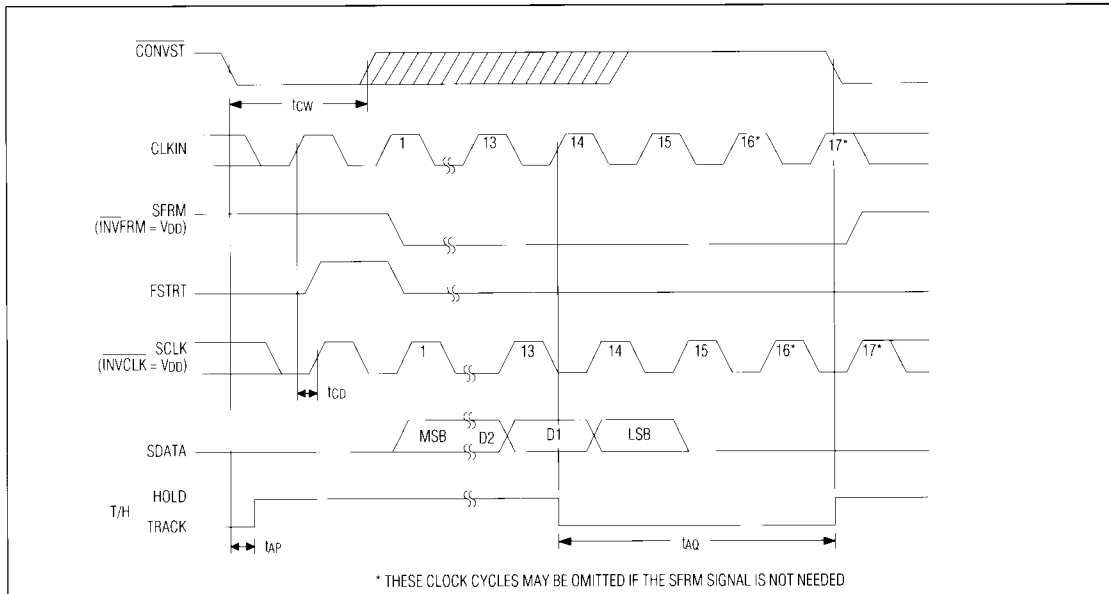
$\overline{CONVST}$

$t_{CW}$

CLKIN

1

13

14

15

16*

17*

$\overline{SFRM}$
($\overline{INVFRM}$ = $V_{DD}$)

FSTRT

$\overline{SCLK}$
($\overline{INVCLK}$ = $V_{DD}$)

1

13

14

15

16*

17*

$t_{CD}$

SDATA

MSB

D2

D1

LSB

T/H

HOLD

TRACK

$t_{AP}$

$t_{AQ}$

* THESE CLOCK CYCLES MAY BE OMITTED IF THE SFRM SIGNAL IS NOT NEEDED